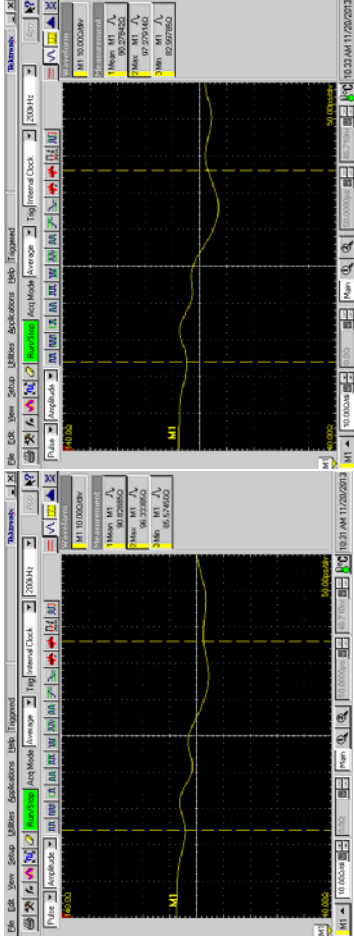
File Edit View Setup Utilities Applications Help Triggered
Tektronix
Pulse Amplitude
Run/Stop Acq Mode Average Trig Internal Clock 200Hz
M1
140.00Ω
40.00Ω
50.00ps/div
Waveform
M1 10.00Ω/div
Measurement
1 Mean M1 90.82685Ω
2 Max M1 98.33365Ω
3 Min M1 85.57490Ω
M1 10.00Ω/div
Main
10:31 AM 11/20/2013

File Edit View Setup Utilities Applications Help Triggered
Tektronix
Pulse Amplitude
Run/Stop Acq Mode Average Trig Internal Clock 200Hz
M1
140.0Ω
40.00Ω
50.00ps/div
Waveform
M1 10.00Ω/div
Measurement
1 Mean M1 90.27942Ω
2 Max M1 97.27914Ω
3 Min M1 82.99786Ω
M1 10.00Ω/div
Main
10:33 AM 11/20/2013